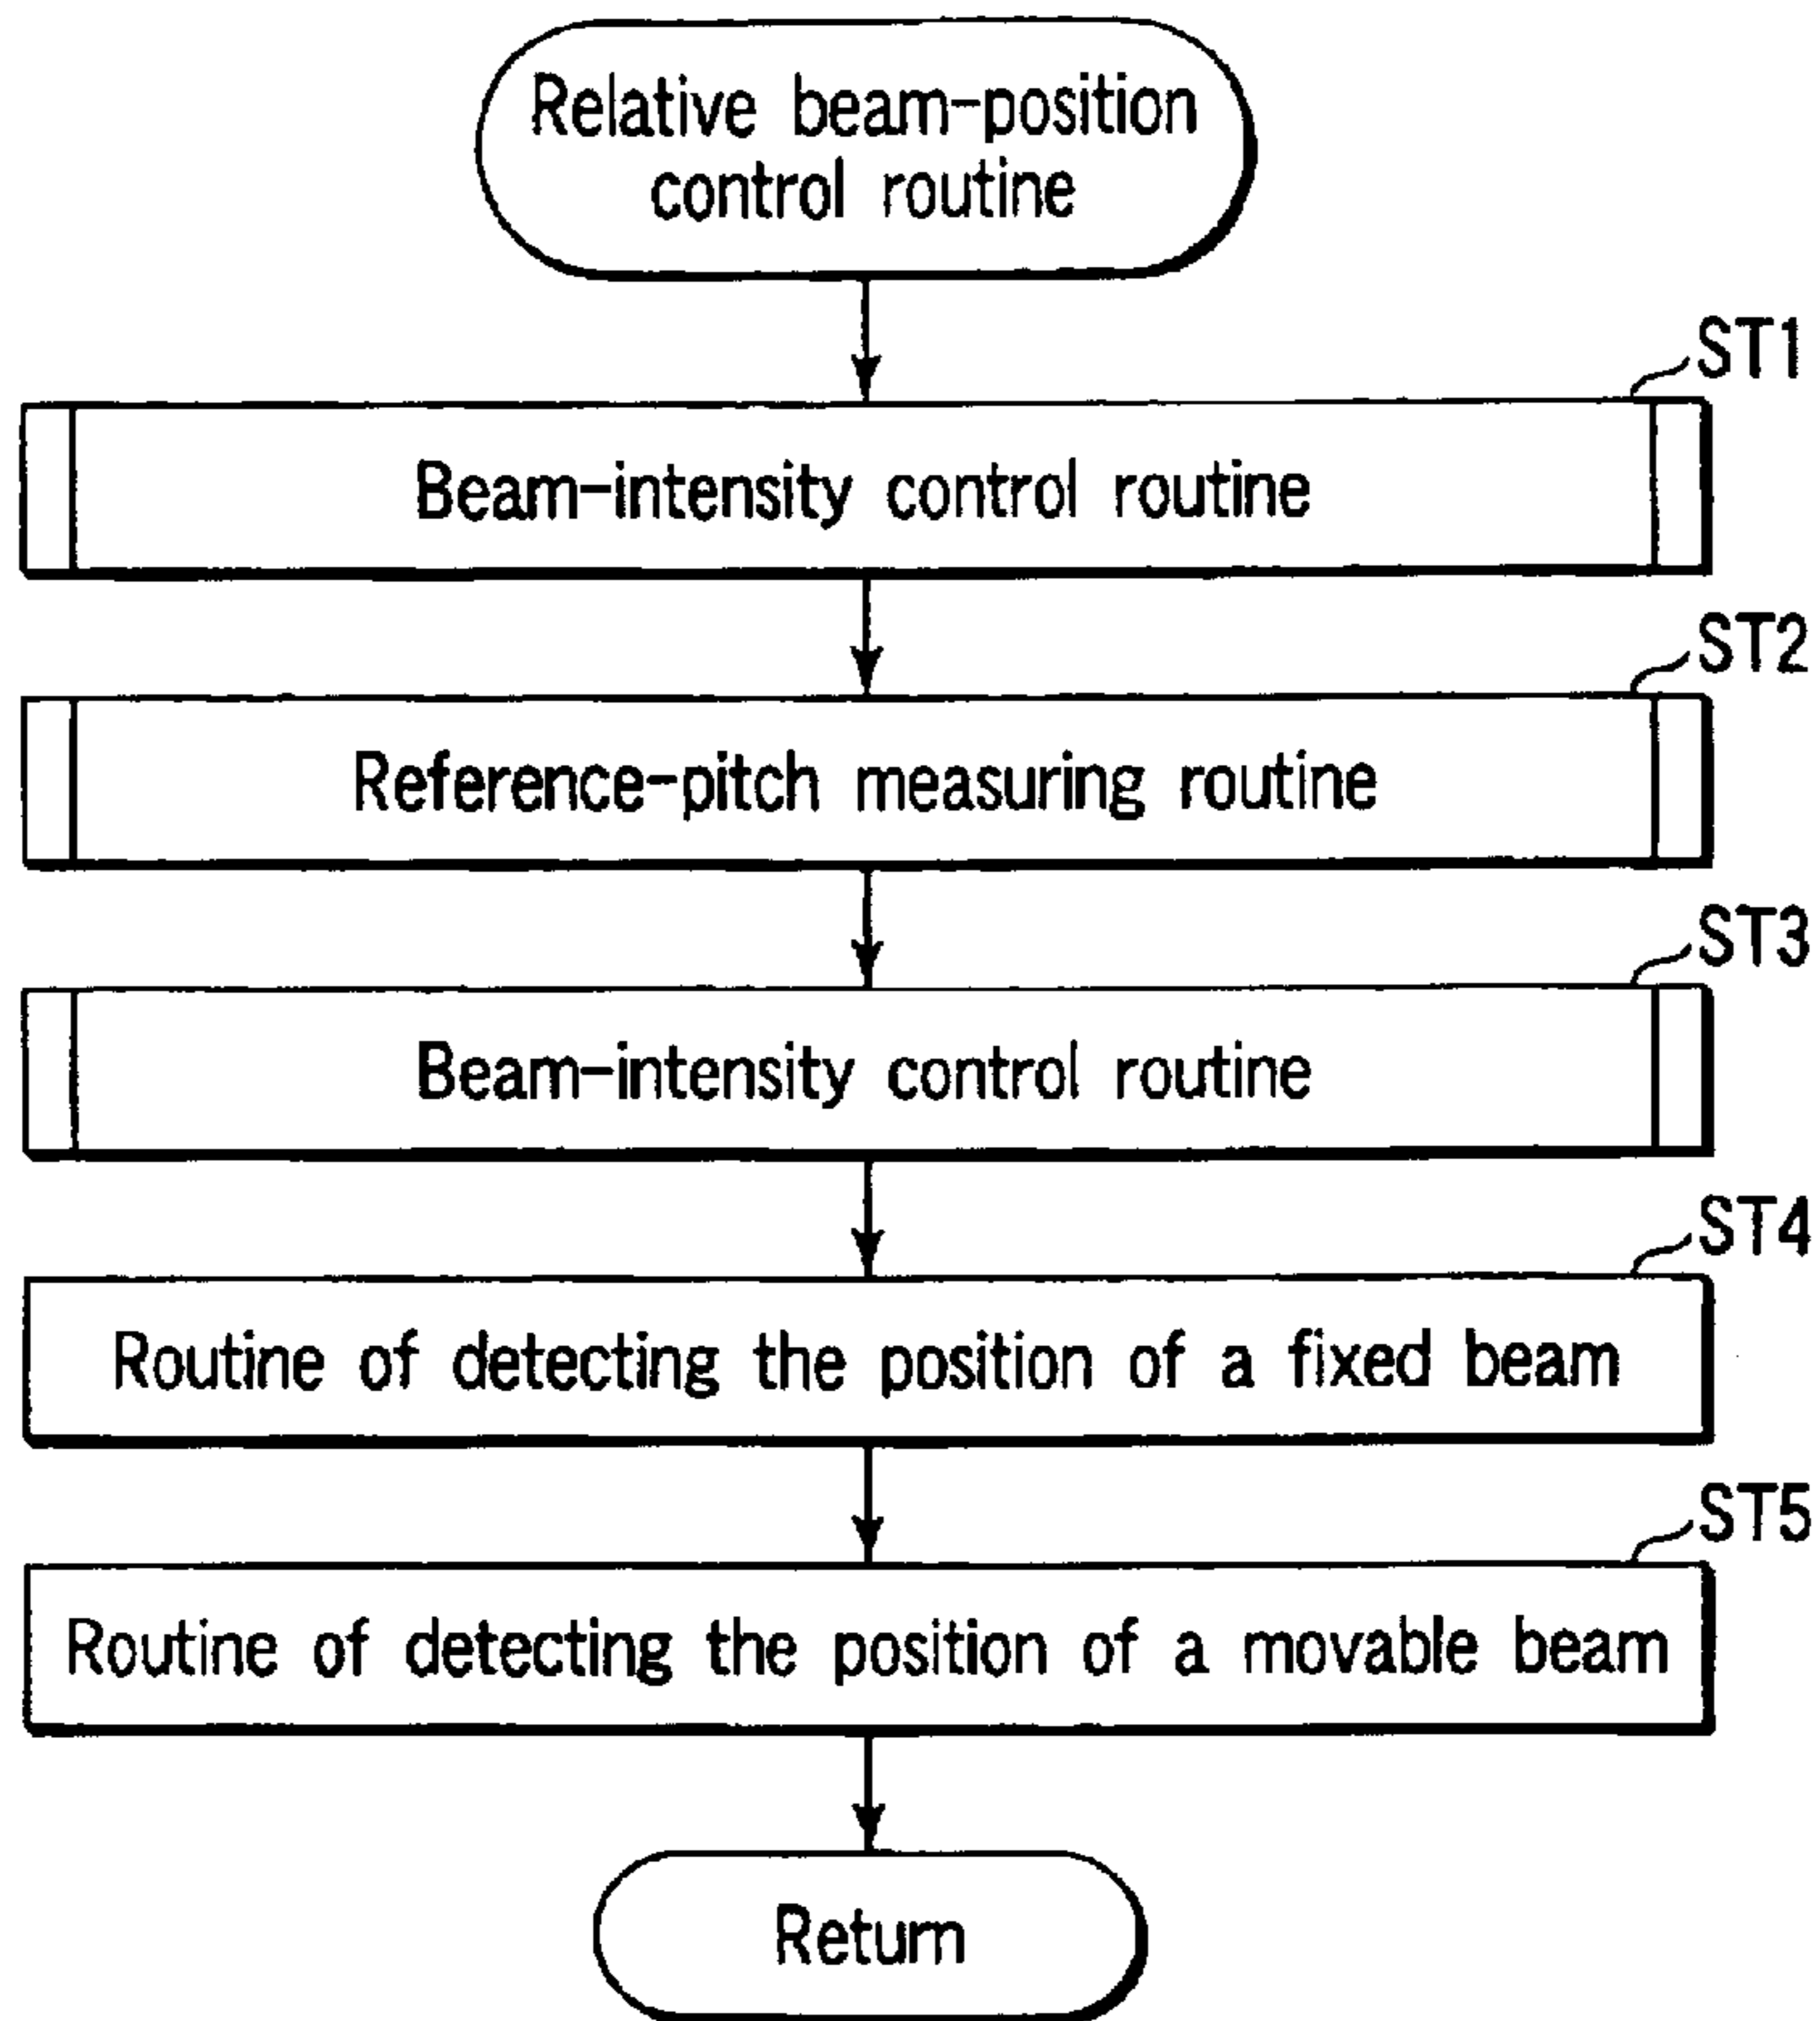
Relative beam-position control routine

ST1
Beam-intensity control routine

ST2
Reference-pitch measuring routine

ST3
Beam-intensity control routine

ST4
Routine of detecting the position of a fixed beam

ST5
Routine of detecting the position of a movable beam

Return